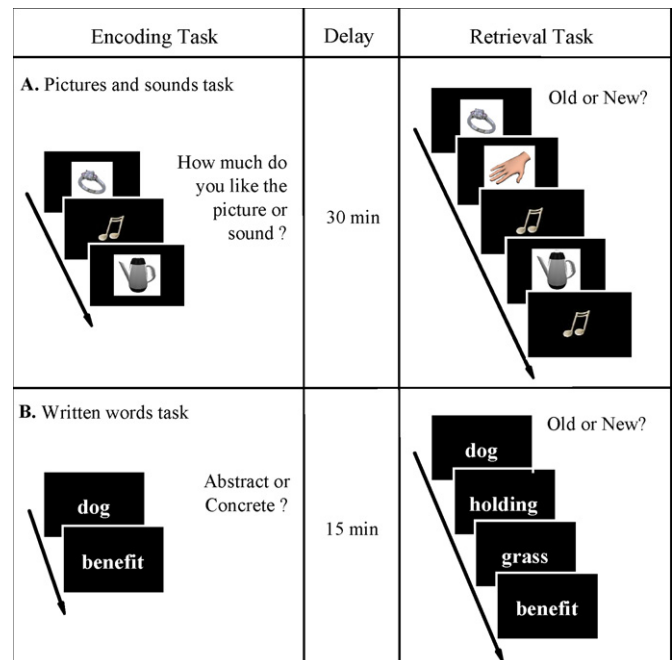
| Encoding Task | Delay | Retrieval Task |
|---|---|---|
| **A.** Pictures and sounds task<br>How much do you like the picture or sound ? | 30 min | Old or New? |
| **B.** Written words task<br>Abstract or Concrete ?<br>dog<br>benefit | 15 min | Old or New?<br>dog<br>holding<br>grass<br>benefit |